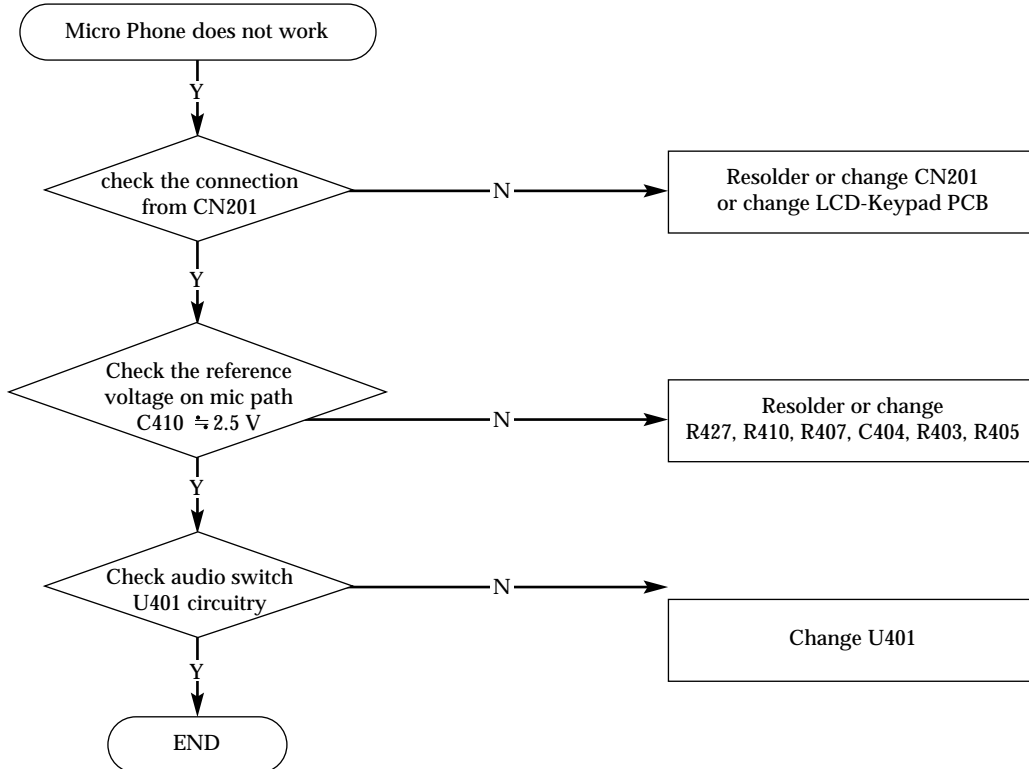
Micro Phone does not work

Y

check the connection from CN201

N

Resolder or change CN201 or change LCD-Keypad PCB

Y

Check the reference voltage on mic path C410 $\fallingdotseq$ 2.5 V

N

Resolder or change R427, R410, R407, C404, R403, R405

Y

Check audio switch U401 circuitry

N

Change U401

Y

END